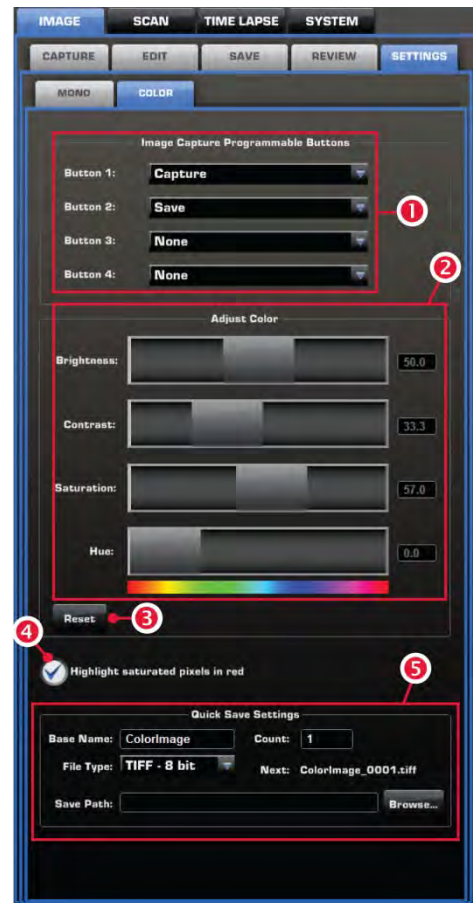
IMAGE SCAN TIME LAPSE SYSTEM

CAPTURE EDIT SAVE REVIEW SETTINGS

MONO COLOR

Image Capture Programmable Buttons

Button 1: Capture

Button 2: Save

Button 3: None

Button 4: None

1

2

Adjust Color

Brightness: 50.0

Contrast: 33.3

Saturation: 57.0

Hue: 0.0

Reset

3

4

Highlight saturated pixels in red

5

Quick Save Settings

Base Name: ColorImage

Count: 1

File Type: TIFF - 8 bit

Next: ColorImage_0001.tiff

Save Path:

Browse...